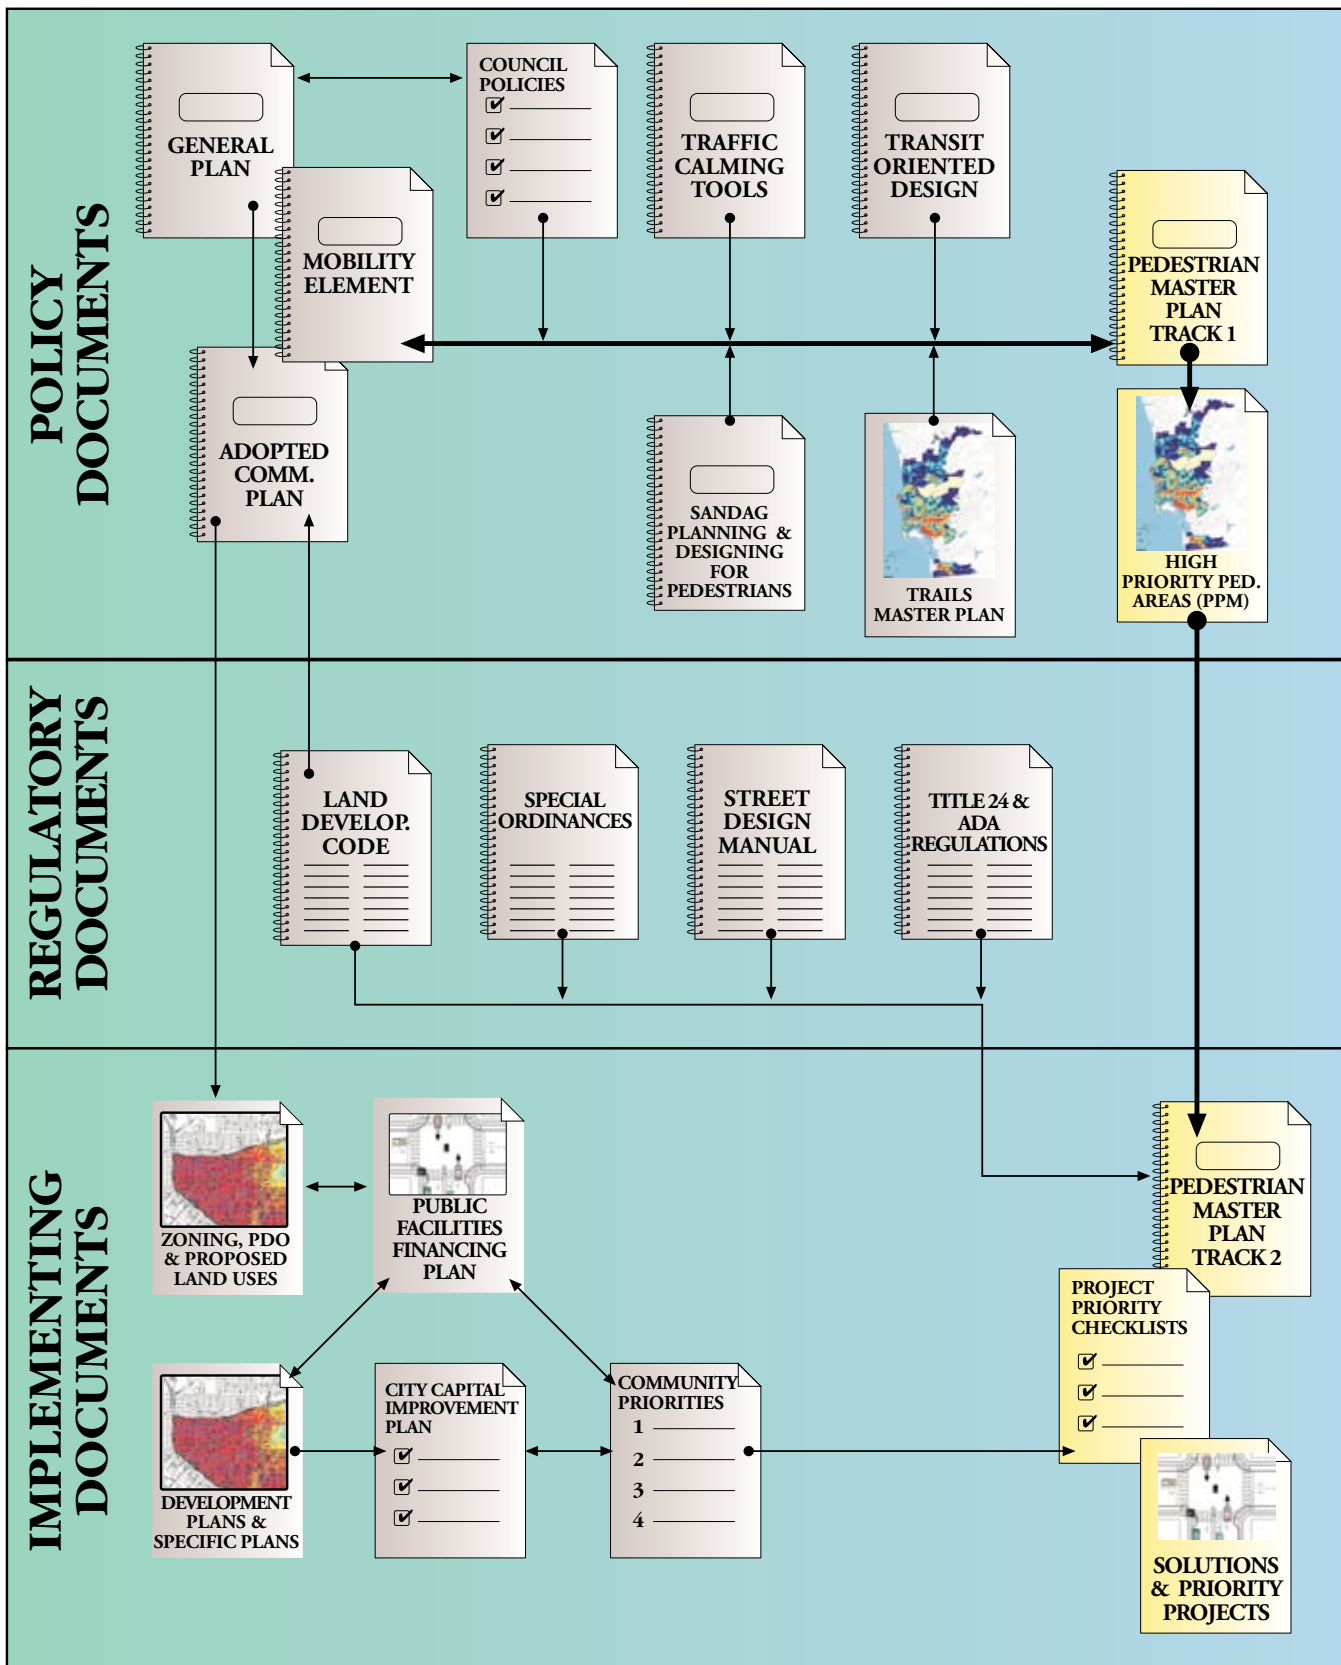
POLICY DOCUMENTS

GENERAL PLAN

COUNCIL POLICIES

TRAFFIC CALMING TOOLS

TRANSIT ORIENTED DESIGN

MOBILITY ELEMENT

PEDESTRIAN MASTER PLAN TRACK 1

ADOPTED COMM. PLAN

SANDAG PLANNING & DESIGNING FOR PEDESTRIANS

TRAILS MASTER PLAN

HIGH PRIORITY PED. AREAS (PPM)

REGULATORY DOCUMENTS

LAND DEVELOP. CODE

SPECIAL ORDINANCES

STREET DESIGN MANUAL

TITLE 24 & ADA REGULATIONS

IMPLEMENTING DOCUMENTS

ZONING, PDO & PROPOSED LAND USES

PUBLIC FACILITIES FINANCING PLAN

PEDESTRIAN MASTER PLAN TRACK 2

PROJECT PRIORITY CHECKLISTS

DEVELOPMENT PLANS & SPECIFIC PLANS

CITY CAPITAL IMPROVEMENT PLAN

COMMUNITY PRIORITIES
1
2
3
4

SOLUTIONS & PRIORITY PROJECTS